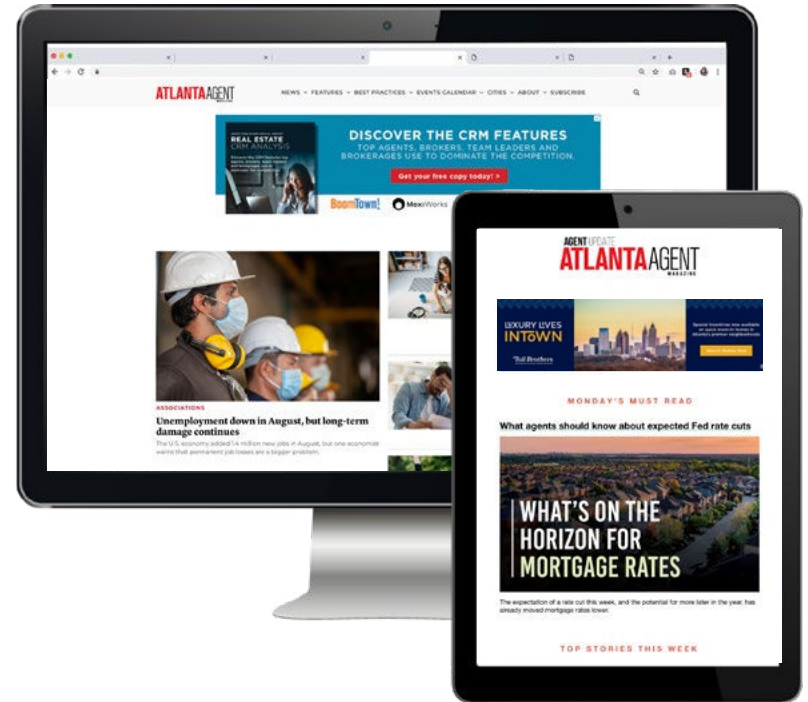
ATLANTA AGENT MAGAZINE

NEWS FEATURES BEST PRACTICES EVENTS CALENDAR CITIES ABOUT SUBSCRIBE

REAL ESTATE CRM ANALYSIS

DISCOVER THE CRM FEATURES

TOP AGENTS, BROKERS, TEAM LEADERS AND BROKERAGES USE TO DOMINATE THE COMPETITION.

Get your free copy today! >

BoomTown! MoxiWorks

ASSOCIATIONS

Unemployment down in August, but long-term damage continues

The U.S. economy added 1.4 million new jobs in August, but one economist warns that permanent job losses are a bigger problem.

AGENT UPDATE ATLANTA AGENT MAGAZINE

LUXURY LIVES INTOWN

Toll Brothers

MONDAY'S MUST READ

What agents should know about expected Fed rate cuts

WHAT'S ON THE HORIZON FOR MORTGAGE RATES

The expectation of a rate cut this week, and the potential for more later in the year, has already moved mortgage rates lower.

TOP STORIES THIS WEEK